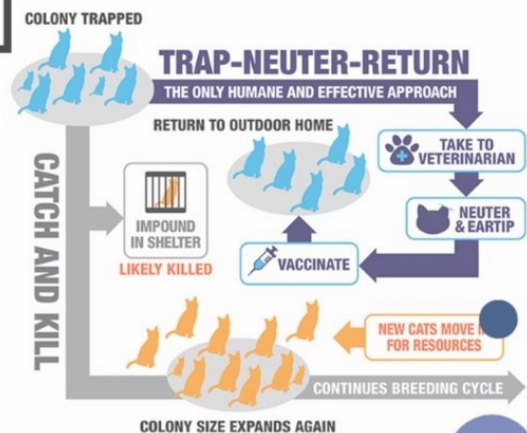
COLONY TRAPPED

TRAP-NEUTER-RETURN

THE ONLY HUMANE AND EFFECTIVE APPROACH

RETURN TO OUTDOOR HOME

TAKE TO VETERINARIAN

NEUTER & EARTIP

VACCINATE

CATCH AND KILL

IMPOUND IN SHELTER

LIKELY KILLED

NEW CATS MOVE I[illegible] FOR RESOURCES

CONTINUES BREEDING CYCLE

COLONY SIZE EXPANDS AGAIN